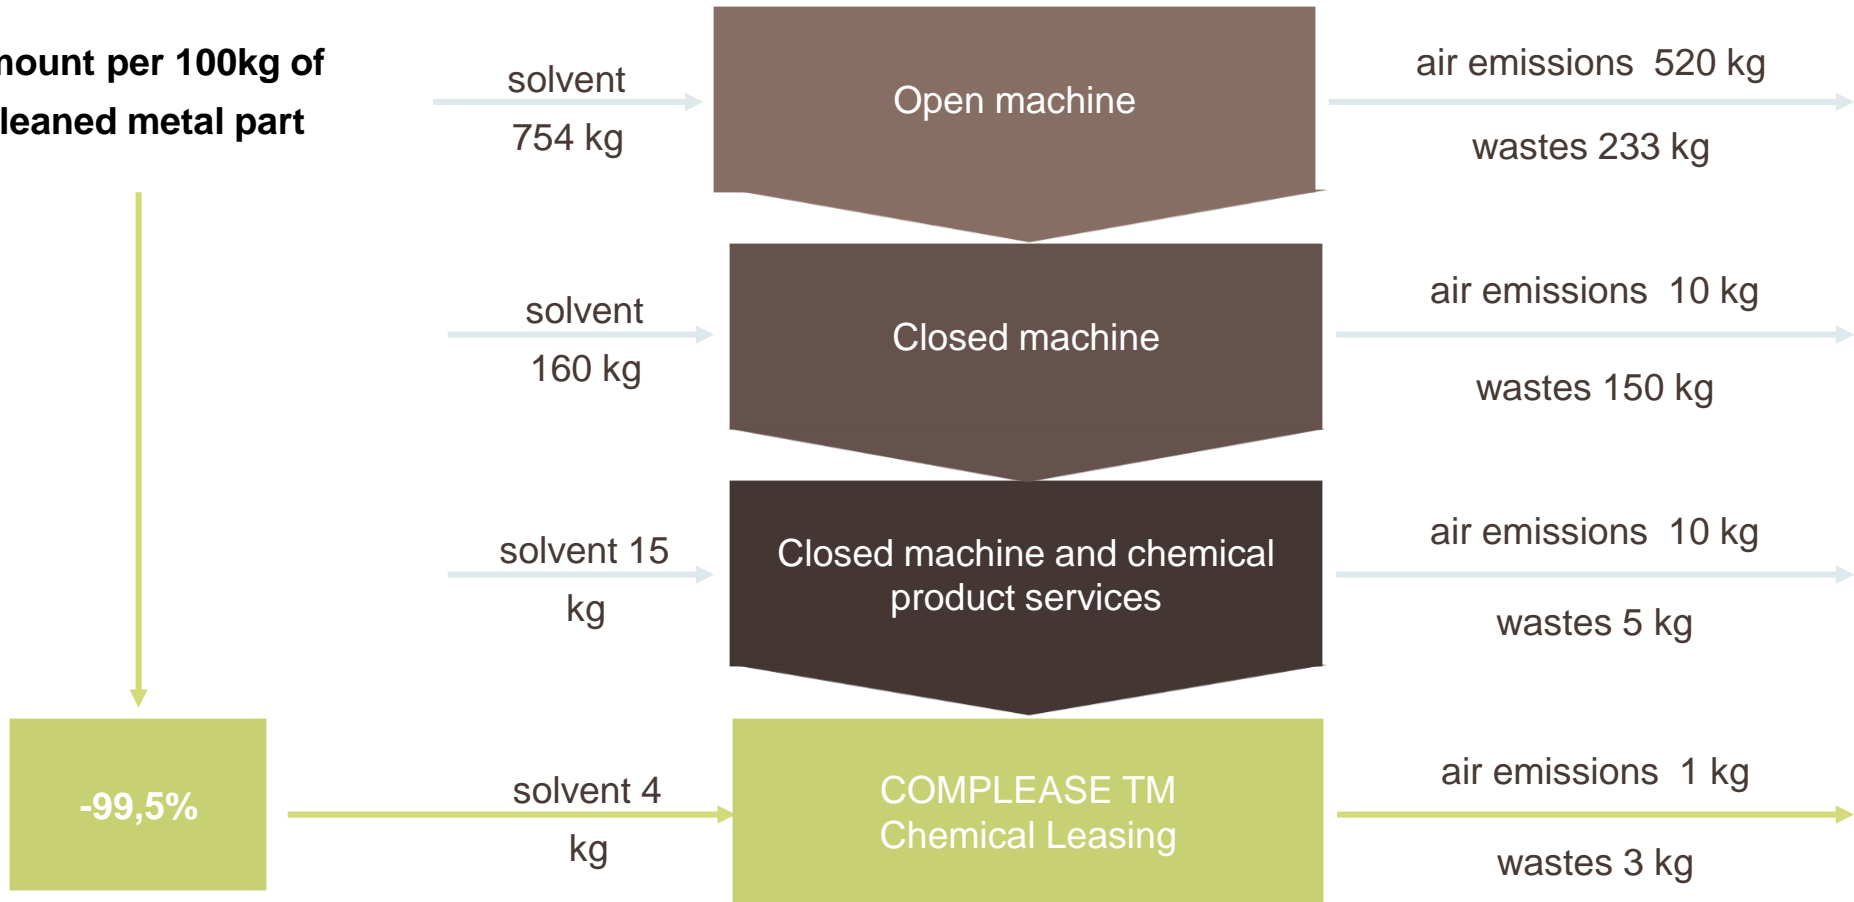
nount per 100kg of
leaned metal part

solvent
754 kg

Open machine

air emissions 520 kg
wastes 233 kg

solvent
160 kg

Closed machine

air emissions 10 kg
wastes 150 kg

solvent 15
kg

Closed machine and chemical product services

air emissions 10 kg
wastes 5 kg

-99,5%

solvent 4
kg

COMPLEASE TM
Chemical Leasing

air emissions 1 kg
wastes 3 kg